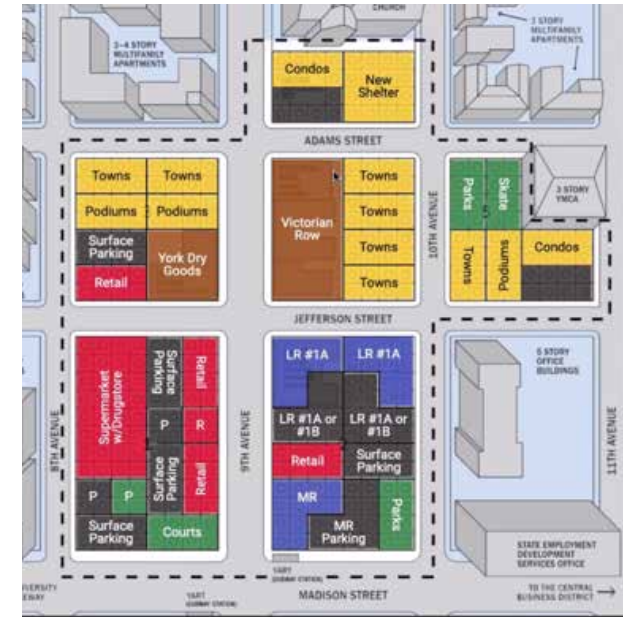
CHURCH

3-4 STORY MULTIFAMILY APARTMENTS

3 STORY MULTIFAMILY APARTMENTS

Condos

New Shelter

ADAMS STREET

Towns

Towns

Podiums

Podiums

Surface Parking

York Dry Goods

Retail

Victorian Row

Towns

Towns

Towns

Towns

10TH AVENUE

Parks

Skate

3 STORY YMCA

Towns

Podiums

Condos

JEFFERSON STREET

Supermarket w/Drugstore

Surface Parking

Retail

P

R

Surface Parking

Retail

P

P

Surface Parking

Courts

8TH AVENUE

9TH AVENUE

LR #1A

LR #1A

LR #1A or #1B

LR #1A or #1B

Retail

Surface Parking

MR

MR Parking

Parks

5 STORY OFFICE BUILDINGS

11TH AVENUE

STATE EMPLOYMENT DEVELOPMENT SERVICES OFFICE

YART (SUBWAY STATION)

YART (SUBWAY STATION)

MADISON STREET

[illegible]ERSITY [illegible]BRARY

TO THE CENTRAL BUSINESS DISTRICT